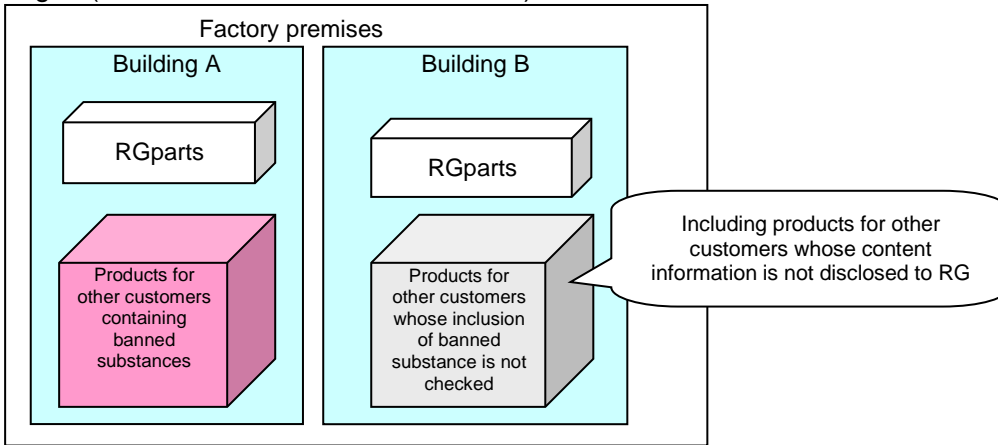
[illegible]

Factory premises

Building A

RGparts

Products for other customers containing banned substances

Building B

RGparts

Products for other customers whose inclusion of banned substance is not checked

Including products for other customers whose content information is not disclosed to RG